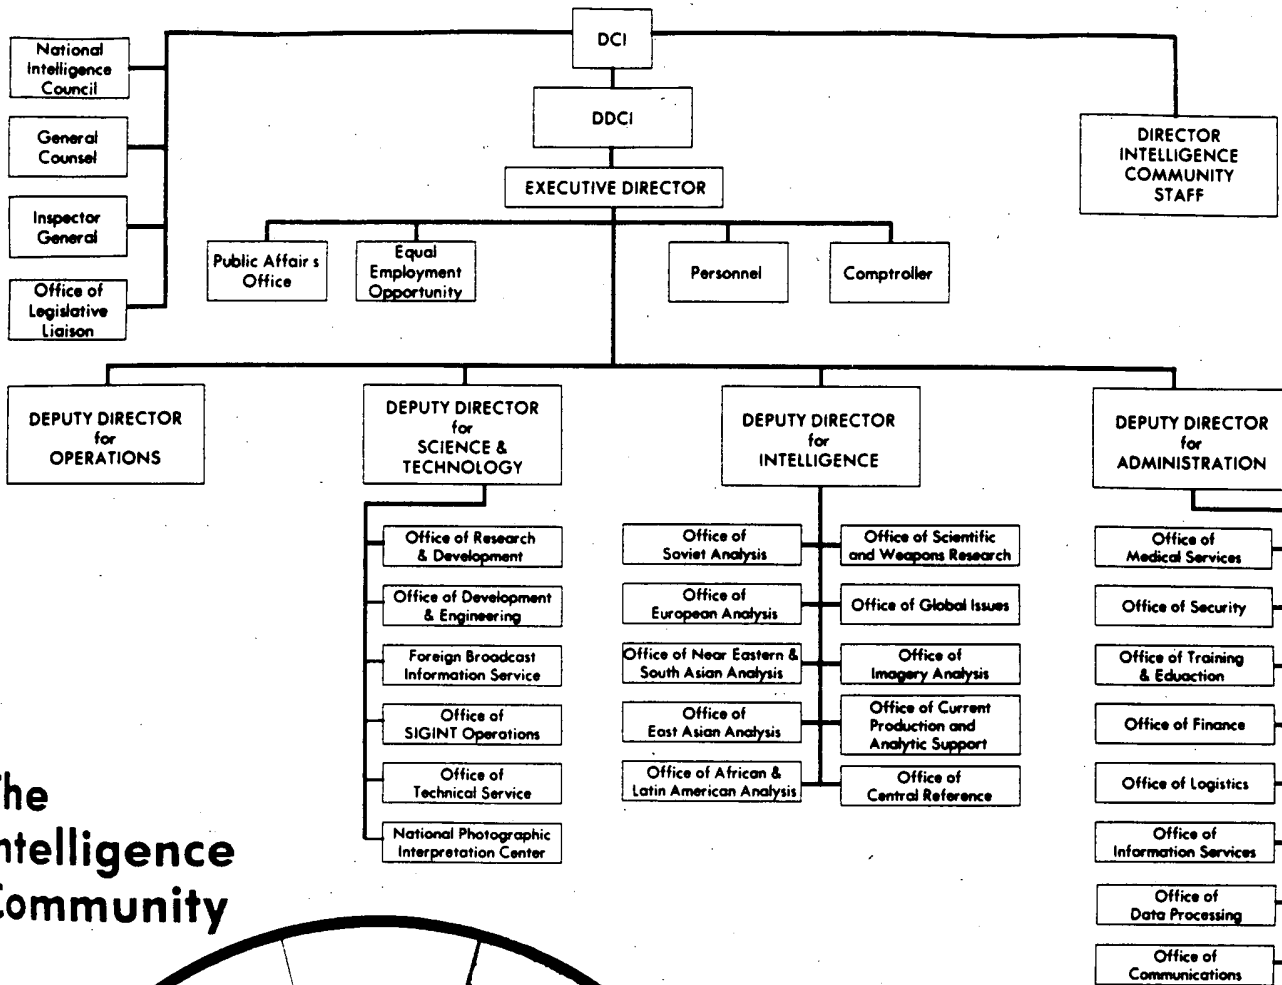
DCI

DDCI

EXECUTIVE DIRECTOR

National Intelligence Council

General Counsel

Inspector General

Office of Legislative Liaison

DIRECTOR INTELLIGENCE COMMUNITY STAFF

Public Affair s Office

Equal Employment Opportunity

Personnel

Comptroller

DEPUTY DIRECTOR for OPERATIONS

DEPUTY DIRECTOR for SCIENCE & TECHNOLOGY

Office of Research & Development

Office of Development & Engineering

Foreign Broadcast Information Service

Office of SIGINT Operations

Office of Technical Service

National Photographic Interpretation Center

DEPUTY DIRECTOR for INTELLIGENCE

Office of Soviet Analysis

Office of European Analysis

Office of Near Eastern & South Asian Analysis

Office of East Asian Analysis

Office of African & Latin American Analysis

Office of Scientific and Weapons Research

Office of Global Issues

Office of Imagery Analysis

Office of Current Production and Analytic Support

Office of Central Reference

DEPUTY DIRECTOR for ADMINISTRATION

Office of Medical Services

Office of Security

Office of Training & Eduaction

Office of Finance

Office of Logistics

Office of Information Services

Office of Data Processing

Office of Communications

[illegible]he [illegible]ntelligence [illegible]ommunity